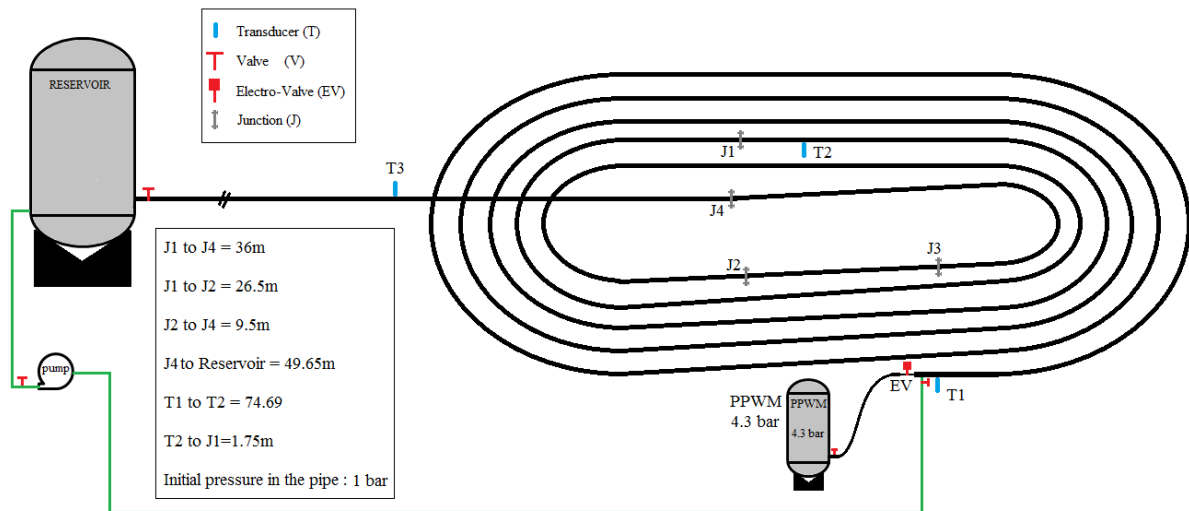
Transducer (T)
Valve (V)
Electro-Valve (EV)
Junction (J)

RESERVOIR

T3

J1
T2
J4
J3
J2

J1 to J4 = 36m

J1 to J2 = 26.5m

J2 to J4 = 9.5m

J4to Reservoir = 49.65m

T1 to T2 = 74.69

T2 to J1=1.75m

Initial pressure in the pipe : 1 bar

pump

PPWM
4.3 bar

PPWM
4.3 bar

EV
T1